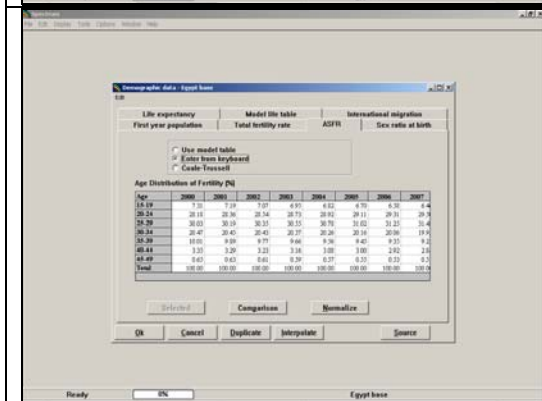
Spectrum
File Edit Display Tools Options Window Help

Demographic data - Egypt base
Edit

Life expectancy | Model life table | International migration
First year population | Total fertility rate | ASFR | Sex ratio at birth

Use model table
Enter from keyboard
Coale-Trussell

Age Distribution of Fertility (%)

| Age | 2000 | 2001 | 2002 | 2003 | 2004 | 2005 | 2006 | 2007 |
|---|---|---|---|---|---|---|---|---|
| 15-19 | 7.31 | 7.19 | 7.07 | 6.95 | 6.82 | 6.70 | 6.58 | 6.4 |
| 20-24 | 28.18 | 28.36 | 28.54 | 28.73 | 28.92 | 29.11 | 29.31 | 29.5 |
| 25-29 | 30.03 | 30.19 | 30.35 | 30.53 | 30.70 | 31.02 | 31.23 | 31.4 |
| 30-34 | 20.47 | 20.45 | 20.43 | 20.37 | 20.26 | 20.16 | 20.06 | 19.9 |
| 35-39 | 10.01 | 9.89 | 9.77 | 9.66 | 9.56 | 9.45 | 9.33 | 9.2 |
| 40-44 | 3.35 | 3.29 | 3.23 | 3.16 | 3.08 | 3.00 | 2.92 | 2.8 |
| 45-49 | 0.65 | 0.63 | 0.61 | 0.59 | 0.57 | 0.55 | 0.53 | 0.5 |
| Total | 100.00 | 100.00 | 100.00 | 100.00 | 100.00 | 100.00 | 100.00 | 100.0 |

Selected | Comparison | Normalize

Ok | Cancel | Duplicate | Interpolate | Source

Ready | 0% | Egypt base